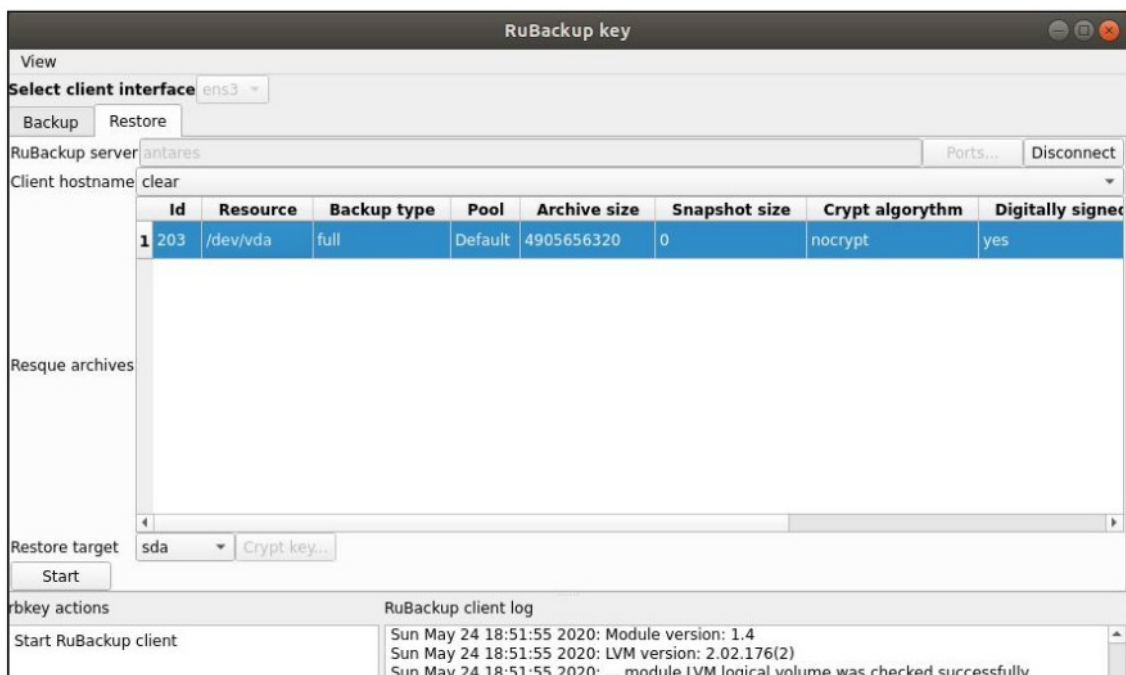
RuBackup key

View

Select client interface ens3

Backup Restore

RuBackup server antares

Ports... Disconnect

Client hostname clear

| | Id | Resource | Backup type | Pool | Archive size | Snapshot size | Crypt algorythm | Digitally signe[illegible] |
|---|---|---|---|---|---|---|---|---|
| 1 | 203 | /dev/vda | full | Default | 4905656320 | 0 | nocrypt | yes |

Resque archives

Restore target sda Crypt key...

Start

rbkey actions

Start RuBackup client

RuBackup client log

Sun May 24 18:51:55 2020: Module version: 1.4
Sun May 24 18:51:55 2020: LVM version: 2.02.176(2)
Sun May 24 18:51:55 2020: ... module LVM logical volume was checked successfully